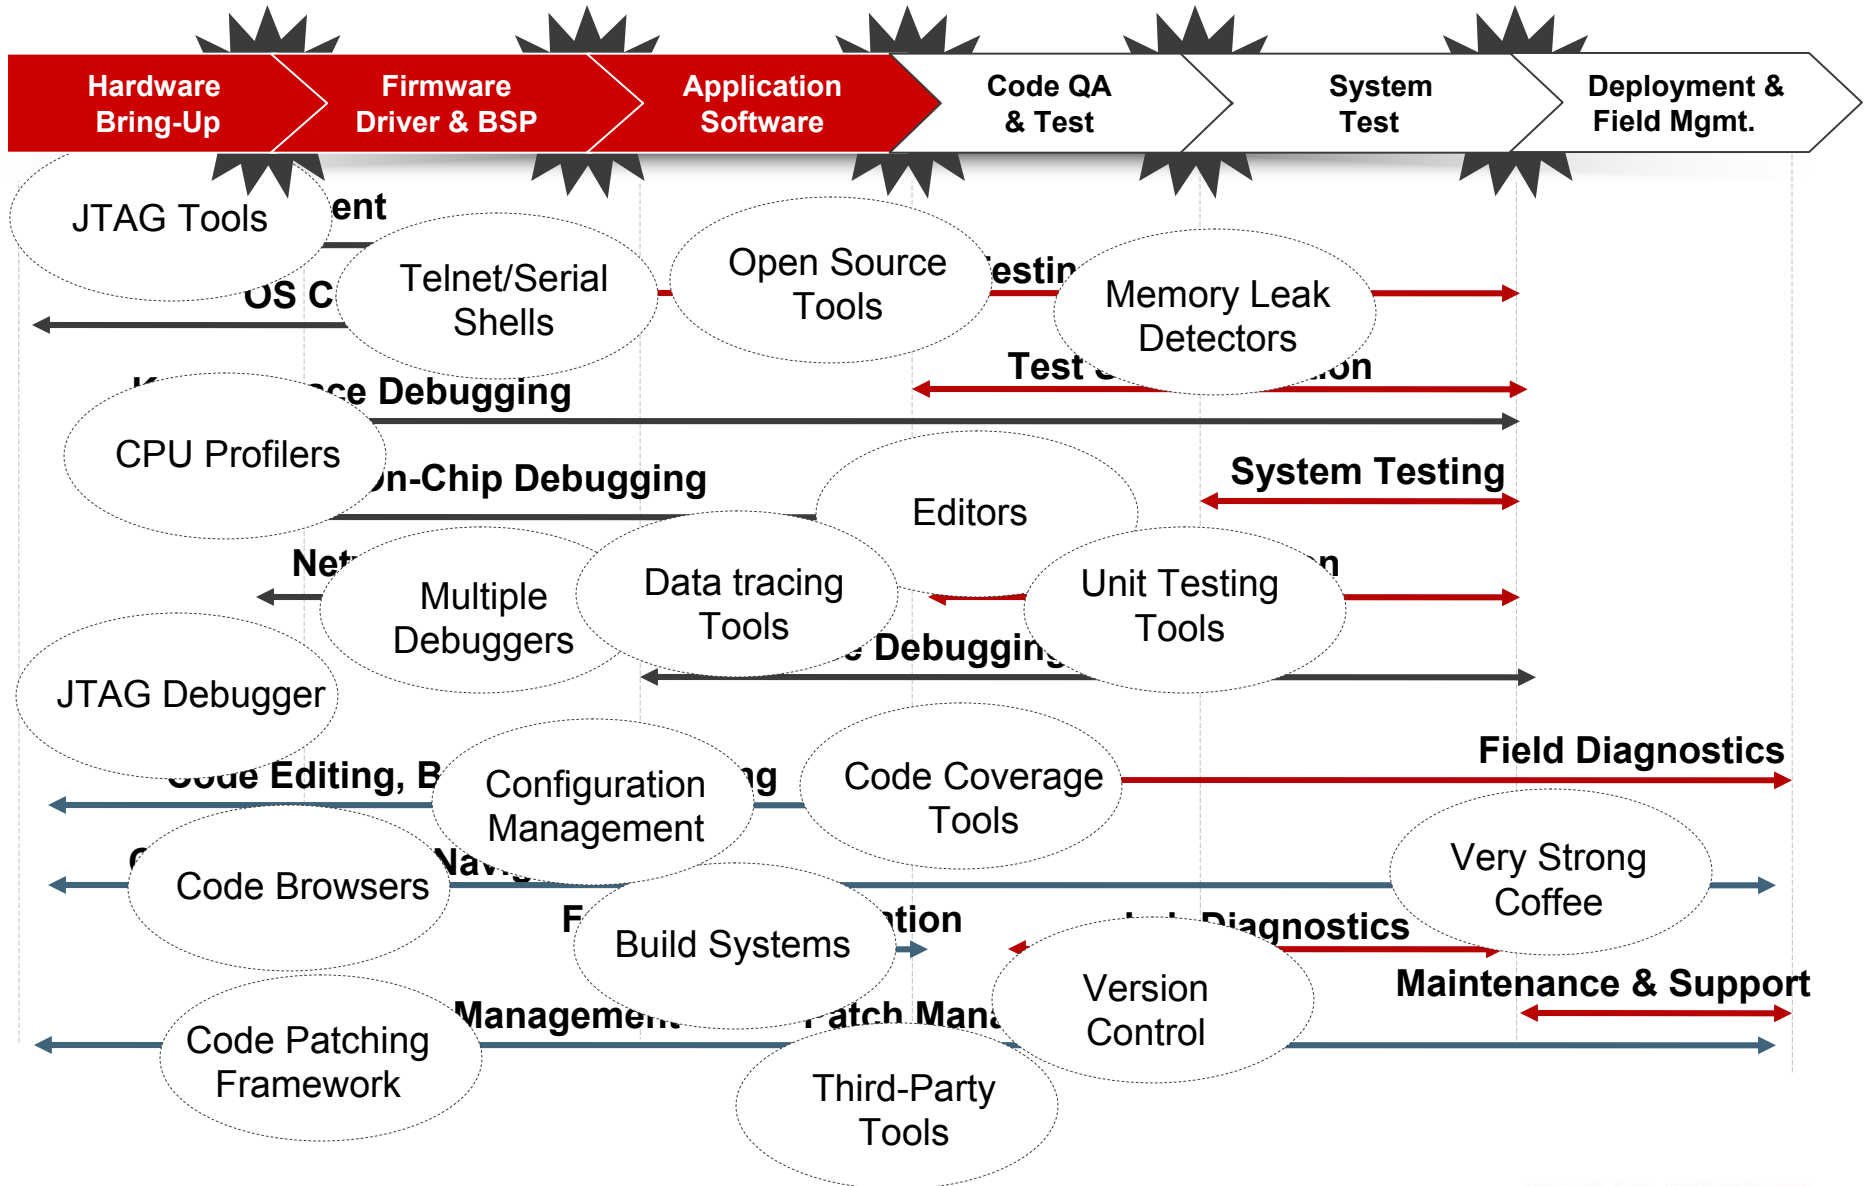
Hardware Bring-Up

Firmware Driver & BSP

Application Software

Code QA & Test

System Test

Deployment & Field Mgmt.

JTAG Tools

ent

Telnet/Serial Shells

Open Source Tools

estin

Memory Leak Detectors

OS C

Test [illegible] on

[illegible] ce Debugging

CPU Profilers

On-Chip Debugging

Editors

System Testing

Net

Multiple Debuggers

Data tracing Tools

Unit Testing Tools

n

e Debugging

JTAG Debugger

Field Diagnostics

Code Editing, B

Configuration Management

ng

Code Coverage Tools

Code Browsers

Nav

Very Strong Coffee

F

Build Systems

tion

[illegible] Diagnostics

Maintenance & Support

Version Control

Management

Patch Mana

Code Patching Framework

Third-Party Tools